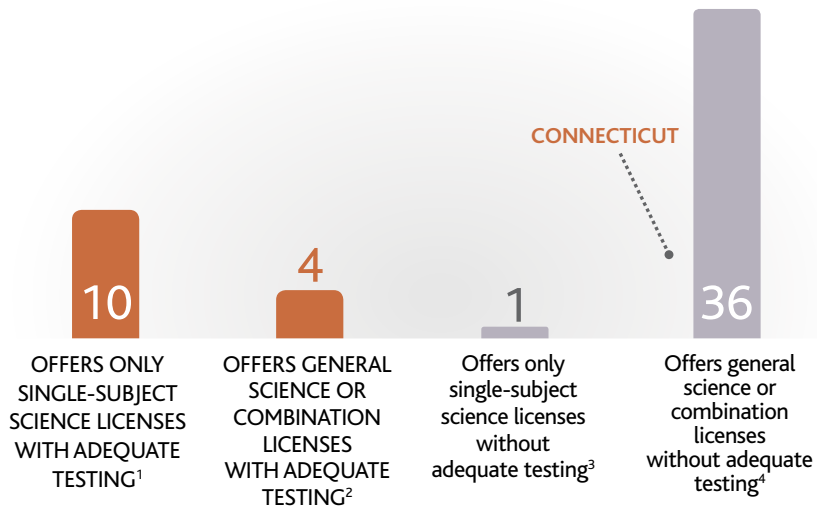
CONNECTICUT

10
OFFERS ONLY SINGLE-SUBJECT SCIENCE LICENSES WITH ADEQUATE TESTING$^1$

4
OFFERS GENERAL SCIENCE OR COMBINATION LICENSES WITH ADEQUATE TESTING$^2$

1
Offers only single-subject science licenses without adequate testing$^3$

36
Offers general science or combination licenses without adequate testing$^4$